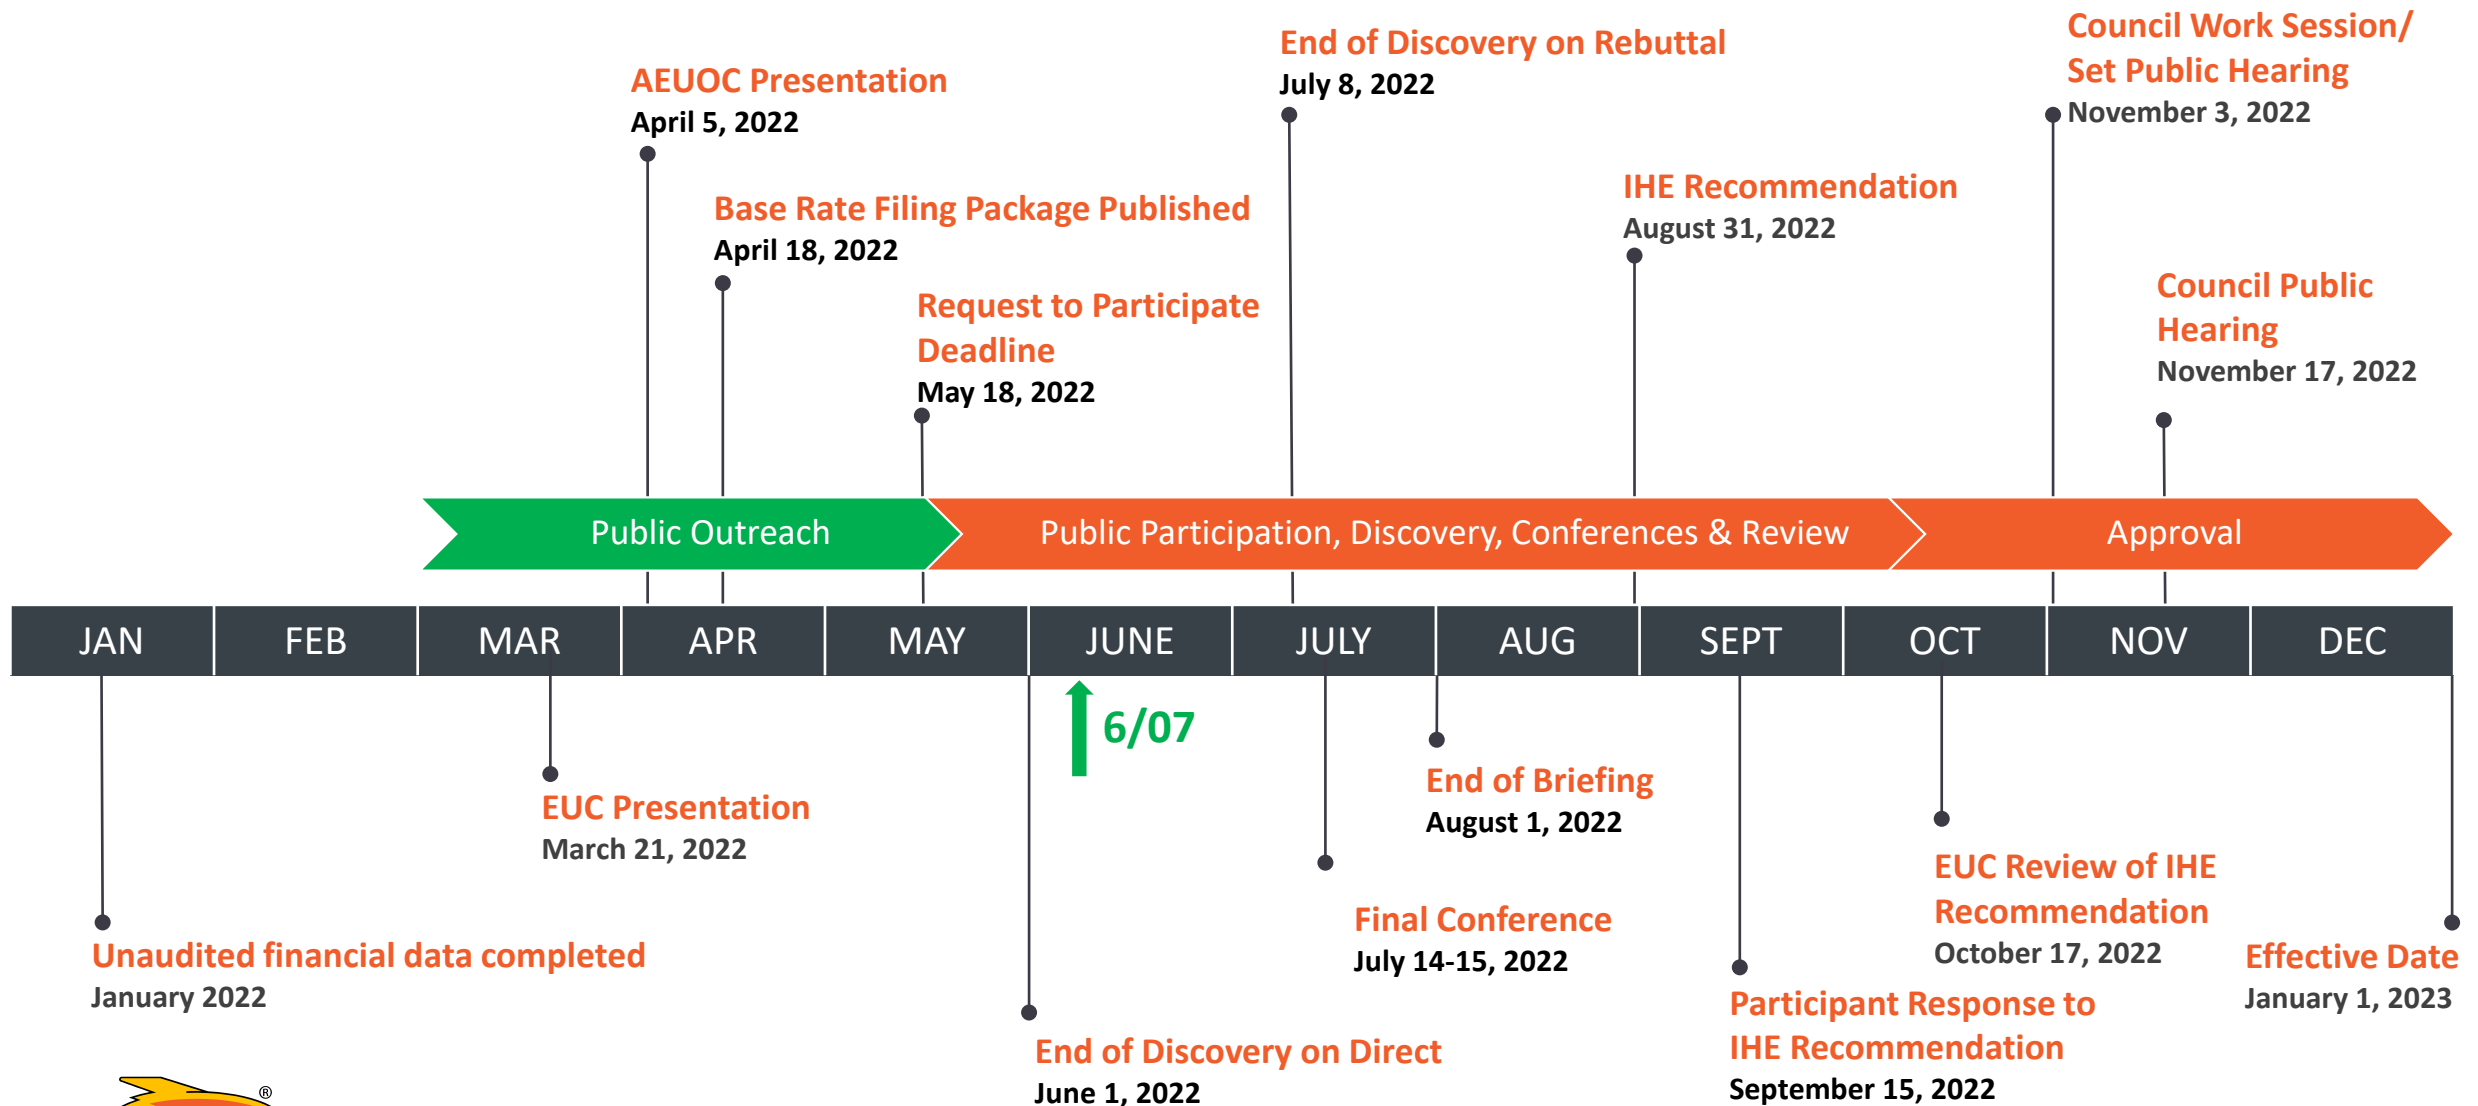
Council Work Session/ Set Public Hearing
November 3, 2022

End of Discovery on Rebuttal
July 8, 2022

AEUOC Presentation
April 5, 2022

Base Rate Filing Package Published
April 18, 2022

IHE Recommendation
August 31, 2022

Request to Participate Deadline
May 18, 2022

Council Public Hearing
November 17, 2022

Public Outreach

Public Participation, Discovery, Conferences & Review

Approval

| JAN | FEB | MAR | APR | MAY | JUNE | JULY | AUG | SEPT | OCT | NOV | DEC |
|---|---|---|---|---|---|---|---|---|---|---|---|

6/07

End of Briefing
August 1, 2022

EUC Presentation
March 21, 2022

EUC Review of IHE Recommendation
October 17, 2022

Final Conference
July 14-15, 2022

Unaudited financial data completed
January 2022

Effective Date
January 1, 2023

Participant Response to IHE Recommendation
September 15, 2022

End of Discovery on Direct
June 1, 2022

®